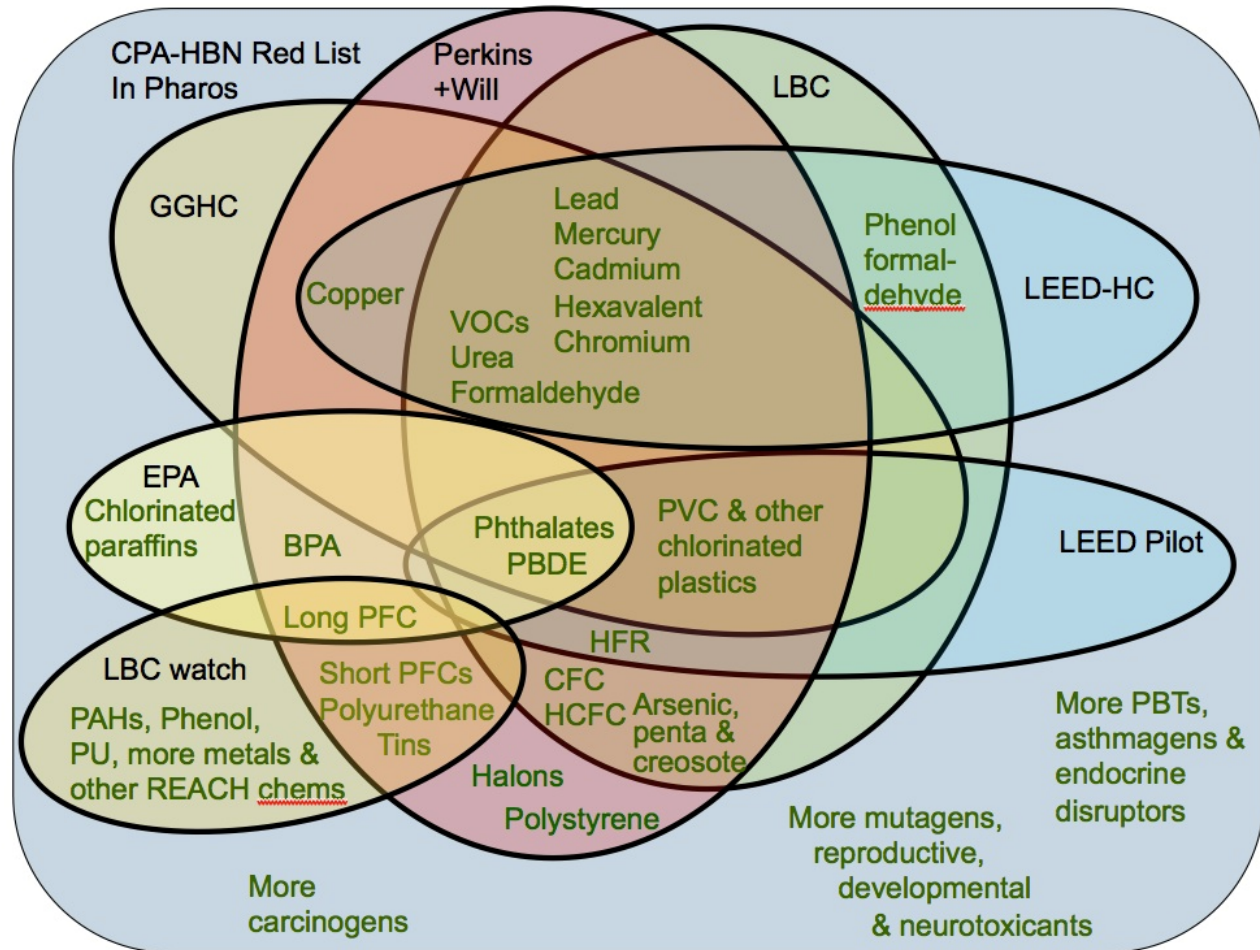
CPA-HBN Red List In Pharos

Perkins +Will

LBC

GGHC

Lead
Mercury
Cadmium
Hexavalent
Chromium

Phenol formaldehyde

LEED-HC

Copper

VOCs
Urea
Formaldehyde

EPA
Chlorinated paraffins

BPA

Phthalates
PBDE

PVC & other chlorinated plastics

LEED Pilot

Long PFC

HFR

LBC watch

PAHs, Phenol, PU, more metals & other REACH chems

Short PFCs
Polyurethane
Tins

CFC
HCFC

Arsenic, penta & creosote

More PBTs, asthmagens & endocrine disruptors

Halons

Polystyrene

More mutagens, reproductive, developmental & neurotoxicants

More carcinogens